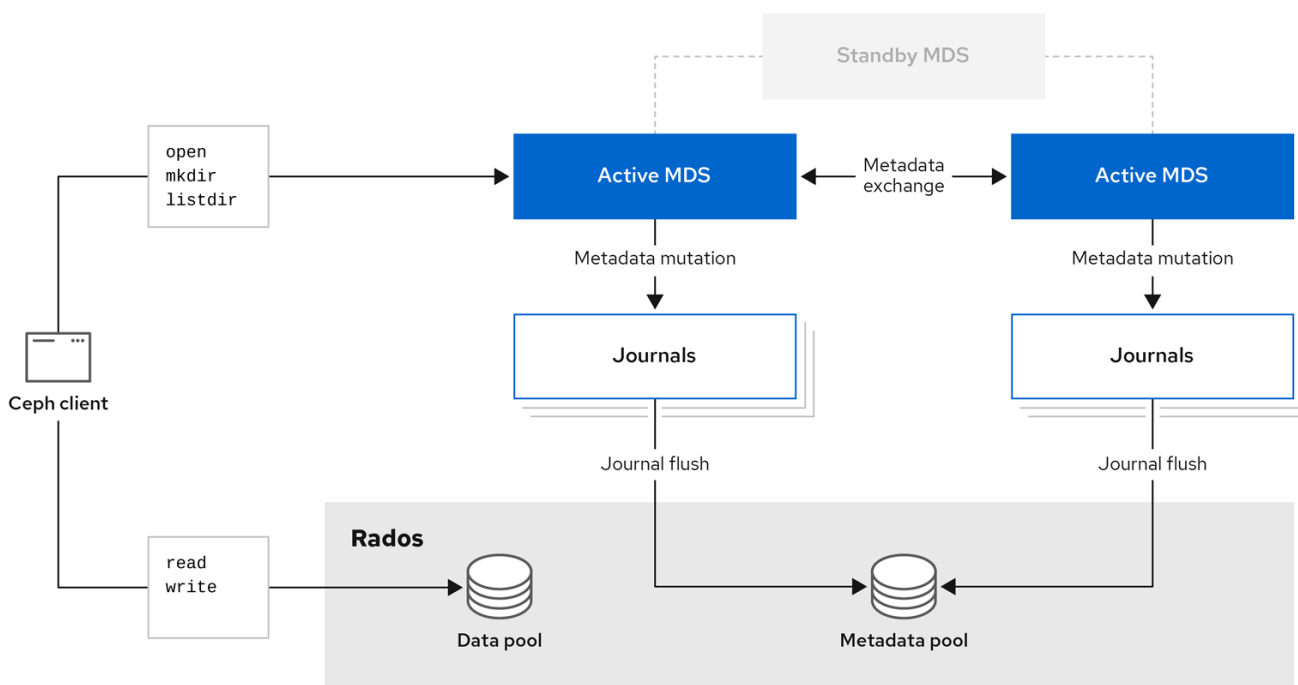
Standby MDS

open
mkdir
listdir

Active MDS

Metadata exchange

Active MDS

Metadata mutation

Metadata mutation

Journals

Journals

Ceph client

Journal flush

Journal flush

Rados

read
write

Data pool

Metadata pool